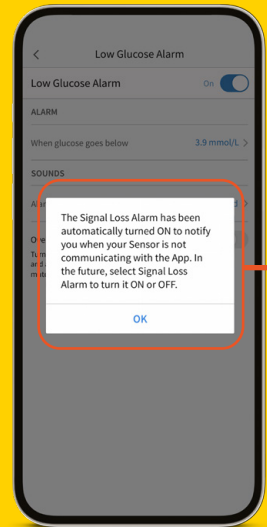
Low Glucose Alarm

Low Glucose Alarm On

ALARM

When glucose goes below 3.9 mmol/L

SOUNDS

Al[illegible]

Ov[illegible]

Tu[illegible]
ar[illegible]
m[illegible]

The Signal Loss Alarm has been automatically turned ON to notify you when your Sensor is not communicating with the App. In the future, select Signal Loss Alarm to turn it ON or OFF.

OK